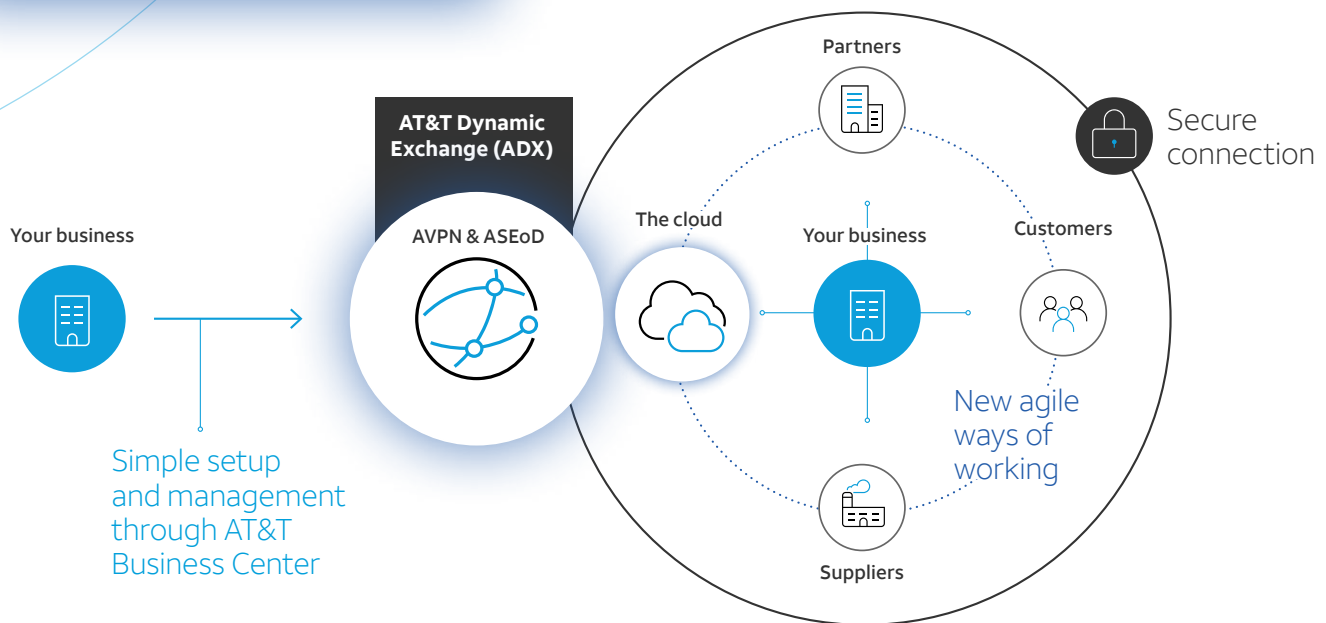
Your business

Simple setup and management through AT&T Business Center

AT&T Dynamic Exchange (ADX)

AVPN & ASEoD

Partners

Secure connection

The cloud

Your business

Customers

New agile ways of working

Suppliers